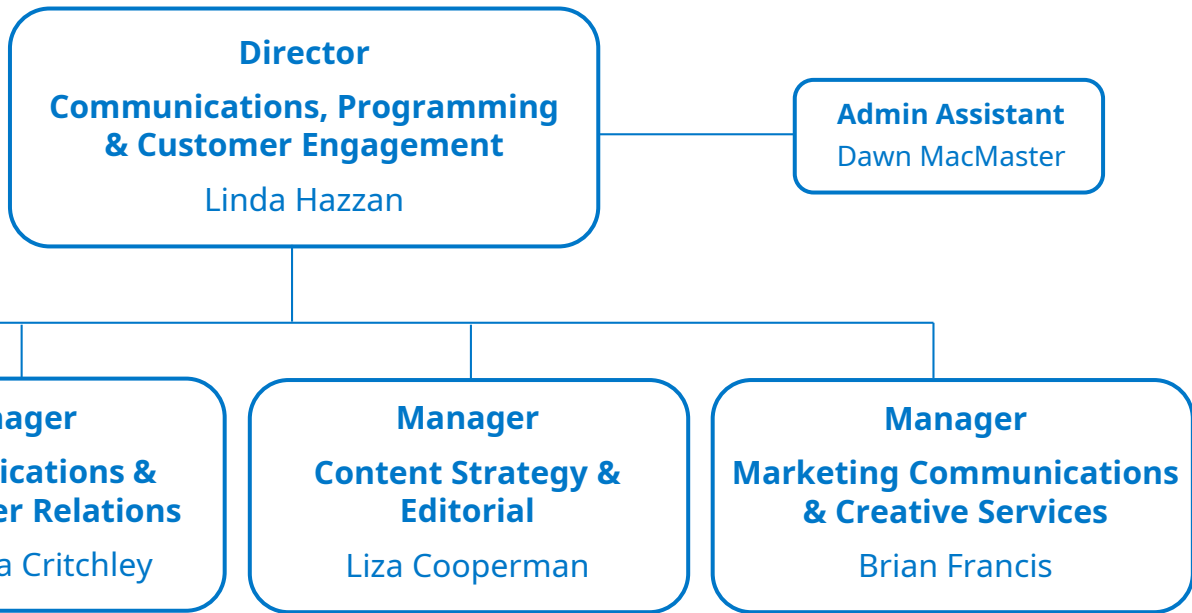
Director

Communications, Programming & Customer Engagement

Linda Hazzan

Admin Assistant

Dawn MacMaster

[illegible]nager

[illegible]ications & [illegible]er Relations

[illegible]a Critchley

Manager

Content Strategy & Editorial

Liza Cooperman

Manager

Marketing Communications & Creative Services

Brian Francis